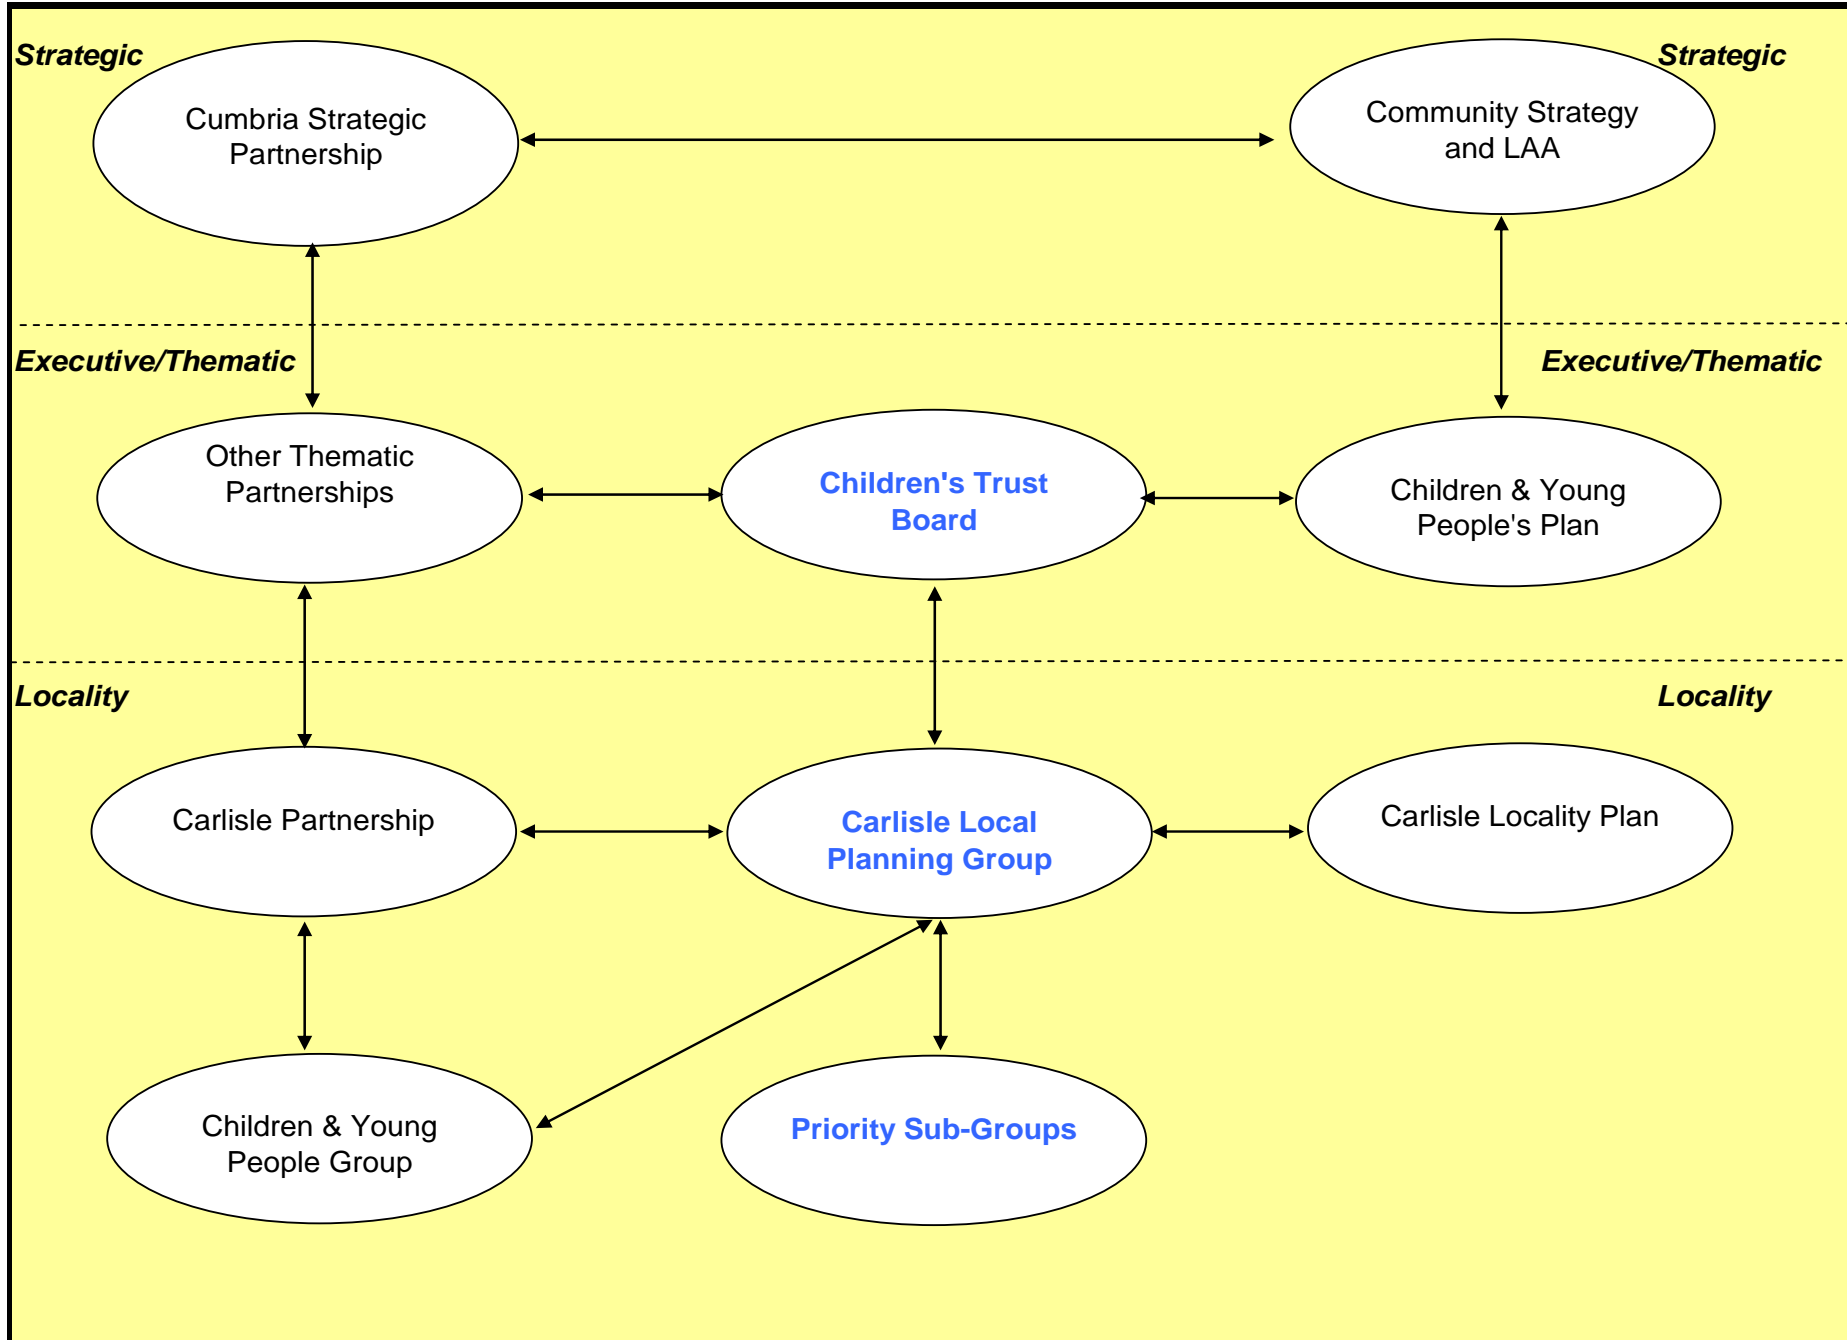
Strategic

Strategic

Cumbria Strategic Partnership

Community Strategy and LAA

Executive/Thematic

Executive/Thematic

Other Thematic Partnerships

Children's Trust Board

Children & Young People's Plan

Locality

Locality

Carlisle Partnership

Carlisle Local Planning Group

Carlisle Locality Plan

Children & Young People Group

Priority Sub-Groups